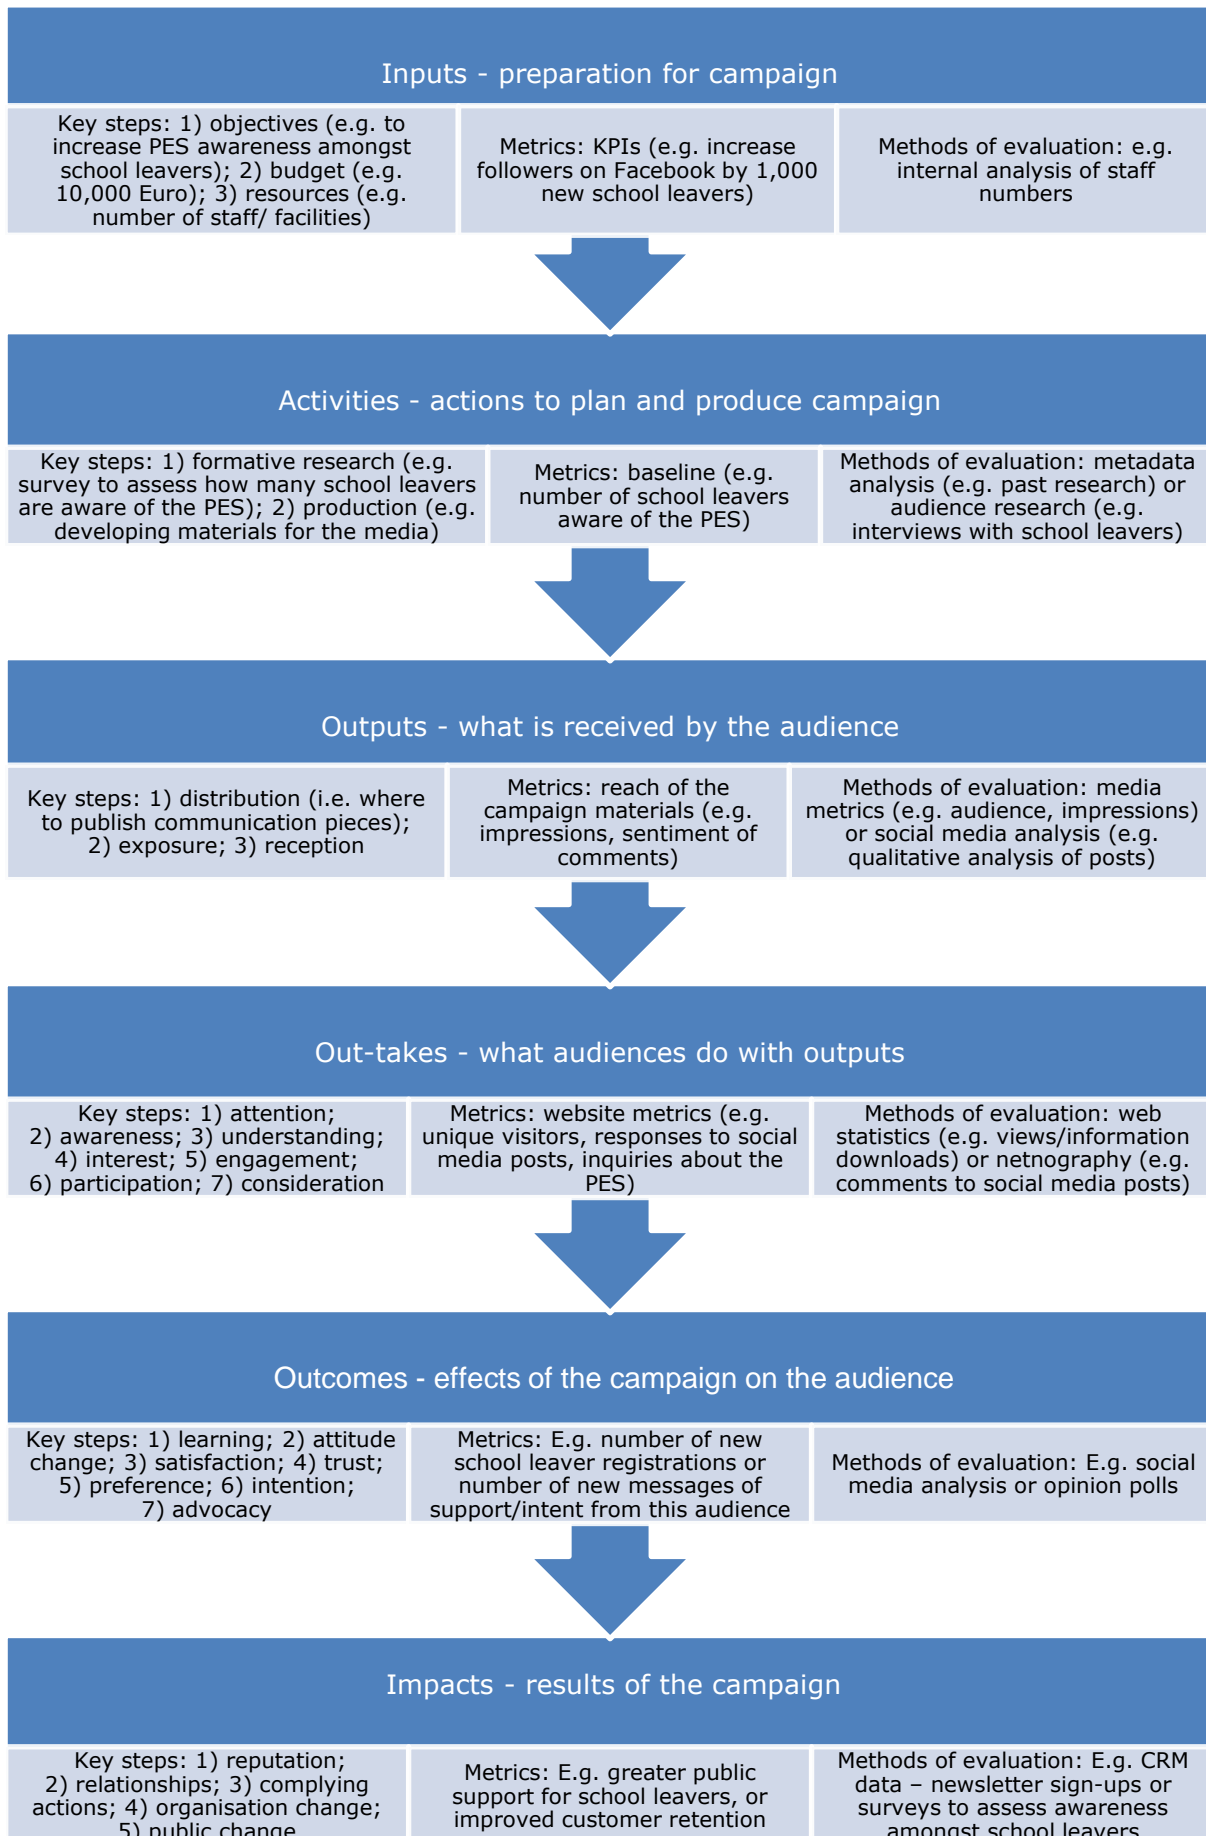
Inputs - preparation for campaign

Key steps: 1) objectives (e.g. to increase PES awareness amongst school leavers); 2) budget (e.g. 10,000 Euro); 3) resources (e.g. number of staff/ facilities)

Metrics: KPIs (e.g. increase followers on Facebook by 1,000 new school leavers)

Methods of evaluation: e.g. internal analysis of staff numbers

Activities - actions to plan and produce campaign

Key steps: 1) formative research (e.g. survey to assess how many school leavers are aware of the PES); 2) production (e.g. developing materials for the media)

Metrics: baseline (e.g. number of school leavers aware of the PES)

Methods of evaluation: metadata analysis (e.g. past research) or audience research (e.g. interviews with school leavers)

Outputs - what is received by the audience

Key steps: 1) distribution (i.e. where to publish communication pieces); 2) exposure; 3) reception

Metrics: reach of the campaign materials (e.g. impressions, sentiment of comments)

Methods of evaluation: media metrics (e.g. audience, impressions) or social media analysis (e.g. qualitative analysis of posts)

Out-takes - what audiences do with outputs

Key steps: 1) attention; 2) awareness; 3) understanding; 4) interest; 5) engagement; 6) participation; 7) consideration

Metrics: website metrics (e.g. unique visitors, responses to social media posts, inquiries about the PES)

Methods of evaluation: web statistics (e.g. views/information downloads) or netnography (e.g. comments to social media posts)

Outcomes - effects of the campaign on the audience

Key steps: 1) learning; 2) attitude change; 3) satisfaction; 4) trust; 5) preference; 6) intention; 7) advocacy

Metrics: E.g. number of new school leaver registrations or number of new messages of support/intent from this audience

Methods of evaluation: E.g. social media analysis or opinion polls

Impacts - results of the campaign

Key steps: 1) reputation; 2) relationships; 3) complying actions; 4) organisation change; 5) public change

Metrics: E.g. greater public support for school leavers, or improved customer retention

Methods of evaluation: E.g. CRM data – newsletter sign-ups or surveys to assess awareness amongst school leavers